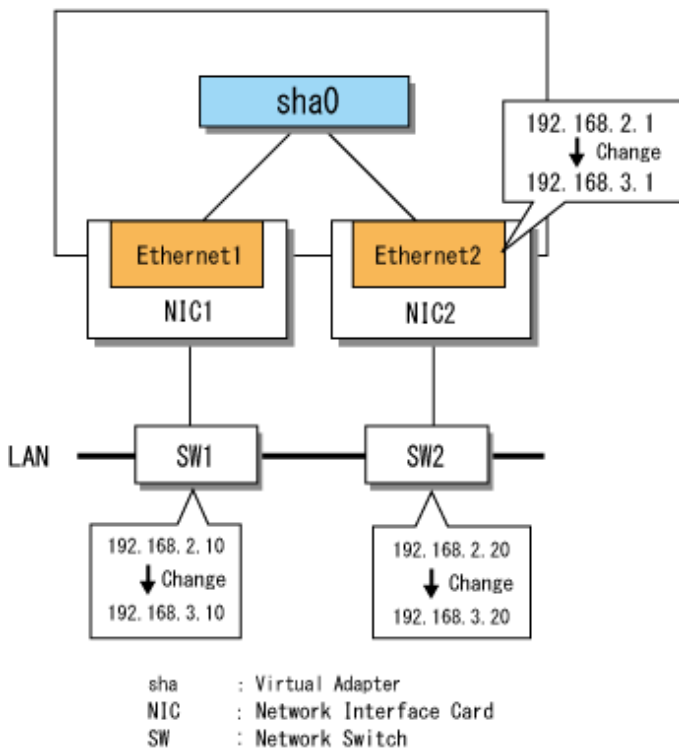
sha0

192.168.2.1
Change
192.168.3.1

Ethernet1
NIC1

Ethernet2
NIC2

LAN
SW1
SW2

192.168.2.10
Change
192.168.3.10

192.168.2.20
Change
192.168.3.20

sha : Virtual Adapter
NIC : Network Interface Card
SW : Network Switch